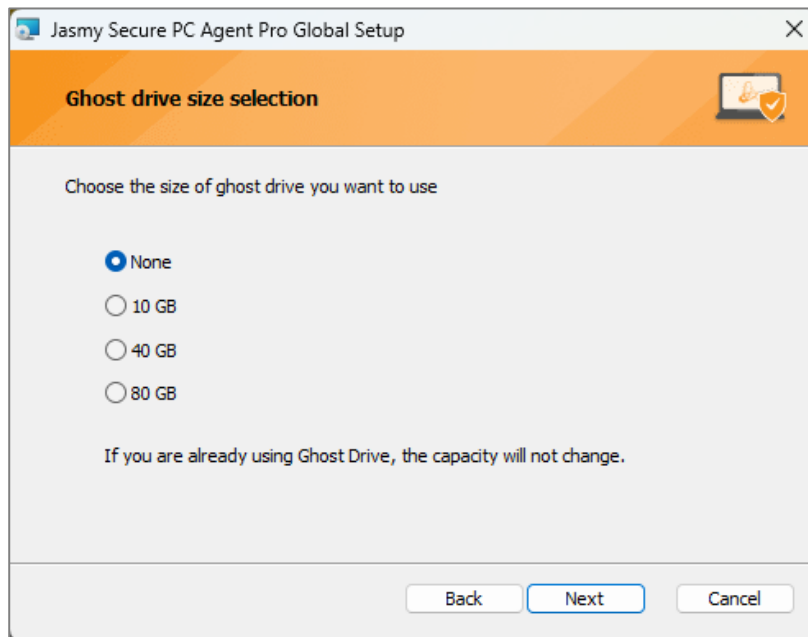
Jasmy Secure PC Agent Pro Global Setup

Ghost drive size selection

Choose the size of ghost drive you want to use

None

10 GB

40 GB

80 GB

If you are already using Ghost Drive, the capacity will not change.

Back Next Cancel